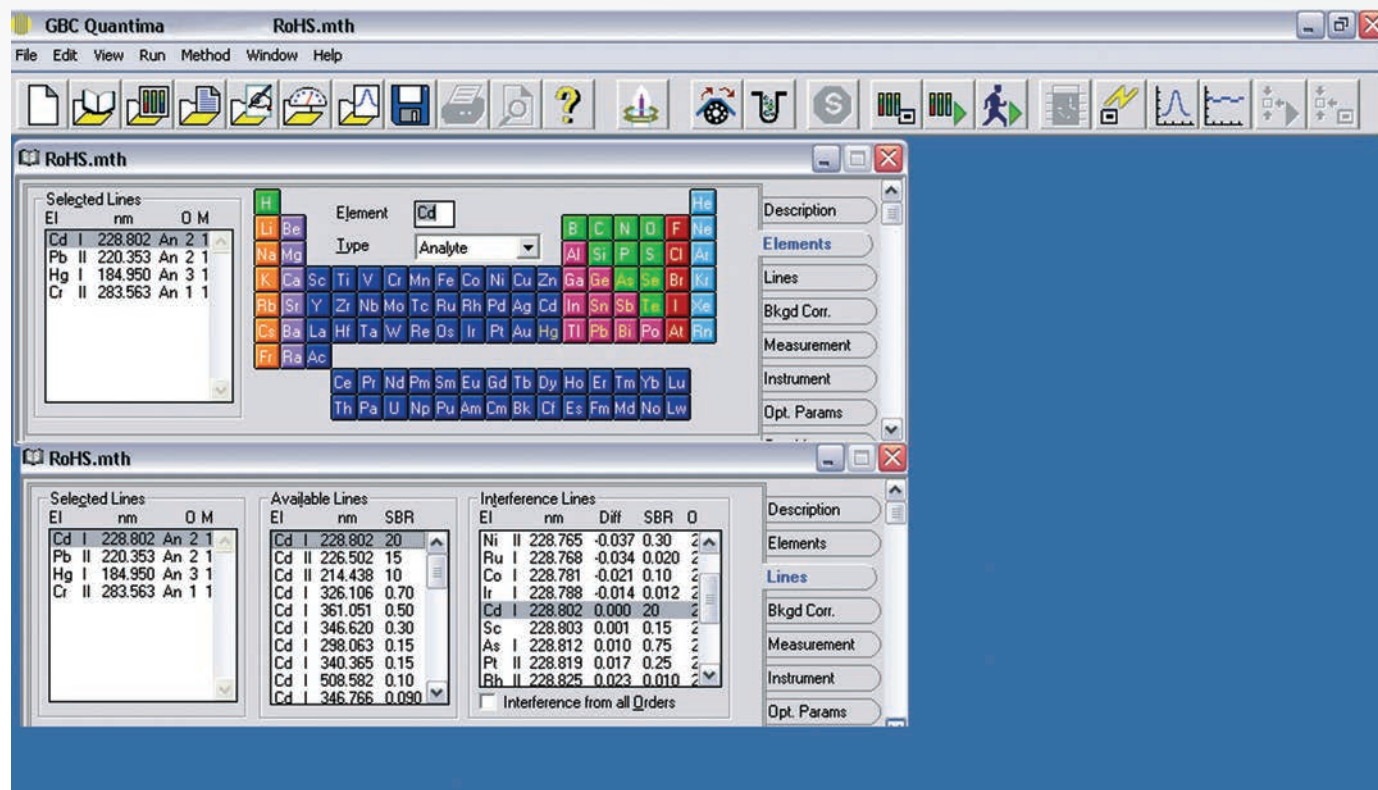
GBC Quantima RoHS.mth

File Edit View Run Method Window Help

RoHS.mth

Selected Lines

| El | nm | | O | M |
|---|---|---|---|---|
| Cd I | 228.802 | An | 2 | 1 |
| Pb II | 220.353 | An | 2 | 1 |
| Hg I | 184.950 | An | 3 | 1 |
| Cr II | 283.563 | An | 1 | 1 |

Element Cd

Type Analyte

H He
Li Be B C N O F Ne
Na Mg Al Si P S Cl Ar
K Ca Sc Ti V Cr Mn Fe Co Ni Cu Zn Ga Ge As Se Br Kr
Rb Sr Y Zr Nb Mo Tc Ru Rh Pd Ag Cd In Sn Sb Te I Xe
Cs Ba La Hf Ta W Re Os Ir Pt Au Hg Tl Pb Bi Po At Rn
Fr Ra Ac
Ce Pr Nd Pm Sm Eu Gd Tb Dy Ho Er Tm Yb Lu
Th Pa U Np Pu Am Cm Bk Cf Es Fm Md No Lw

Description
Elements
Lines
Bkgd Corr.
Measurement
Instrument
Opt. Params

RoHS.mth

Selected Lines

| El | nm | | O | M |
|---|---|---|---|---|
| Cd I | 228.802 | An | 2 | 1 |
| Pb II | 220.353 | An | 2 | 1 |
| Hg I | 184.950 | An | 3 | 1 |
| Cr II | 283.563 | An | 1 | 1 |

Available Lines

| El | nm | SBR |
|---|---|---|
| Cd I | 228.802 | 20 |
| Cd II | 226.502 | 15 |
| Cd II | 214.438 | 10 |
| Cd I | 326.106 | 0.70 |
| Cd I | 361.051 | 0.50 |
| Cd I | 346.620 | 0.30 |
| Cd I | 298.063 | 0.15 |
| Cd I | 340.365 | 0.15 |
| Cd I | 508.582 | 0.10 |
| Cd I | 346.766 | 0.090 |

Interference Lines

| El | nm | Diff | SBR | O |
|---|---|---|---|---|
| Ni II | 228.765 | -0.037 | 0.30 | 2 |
| Ru I | 228.768 | -0.034 | 0.020 | 2 |
| Co I | 228.781 | -0.021 | 0.10 | 2 |
| Ir I | 228.788 | -0.014 | 0.012 | 2 |
| Cd I | 228.802 | 0.000 | 20 | 2 |
| Sc | 228.803 | 0.001 | 0.15 | 2 |
| As I | 228.812 | 0.010 | 0.75 | 2 |
| Pt II | 228.819 | 0.017 | 0.25 | 2 |
| Rh II | 228.825 | 0.023 | 0.010 | 2 |

Interference from all Orders

Description
Elements
Lines
Bkgd Corr.
Measurement
Instrument
Opt. Params